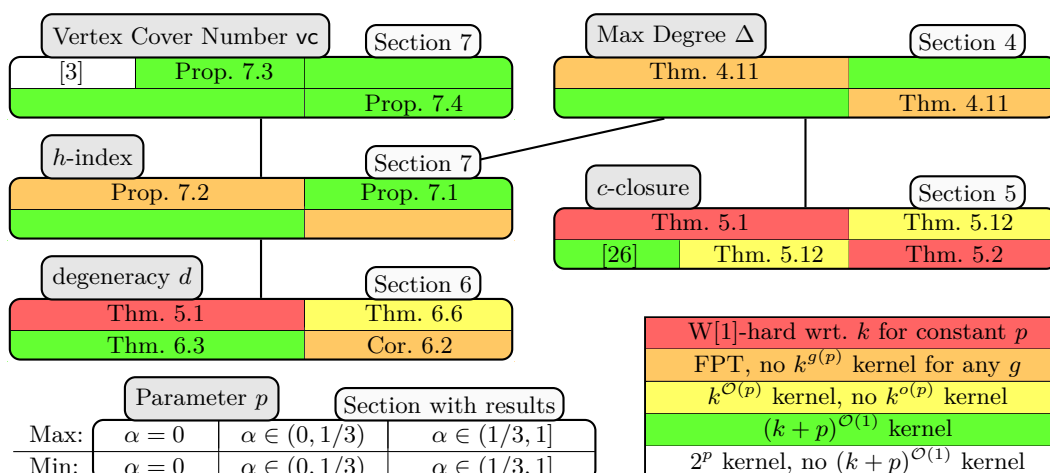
Vertex Cover Number vc

Section 7

[3] | Prop. 7.3 |

Prop. 7.4

Max Degree $\Delta$

Section 4

Thm. 4.11

Thm. 4.11

$h$-index

Section 7

Prop. 7.2 | Prop. 7.1

$c$-closure

Section 5

Thm. 5.1 | Thm. 5.12

[26] | Thm. 5.12 | Thm. 5.2

degeneracy $d$

Section 6

Thm. 5.1 | Thm. 6.6

Thm. 6.3 | Cor. 6.2

Parameter $p$

Section with results

| | | | |
|---|---|---|---|
| Max: | $\alpha = 0$ | $\alpha \in (0, 1/3)$ | $\alpha \in (1/3, 1]$ |
| Min: | $\alpha = 0$ | $\alpha \in (0, 1/3)$ | $\alpha \in (1/3, 1]$ |

W[1]-hard wrt. $k$ for constant $p$

FPT, no $k^{g(p)}$ kernel for any $g$

$k^{\mathcal{O}(p)}$ kernel, no $k^{o(p)}$ kernel

$(k+p)^{\mathcal{O}(1)}$ kernel

$2^p$ kernel, no $(k+p)^{\mathcal{O}(1)}$ kernel